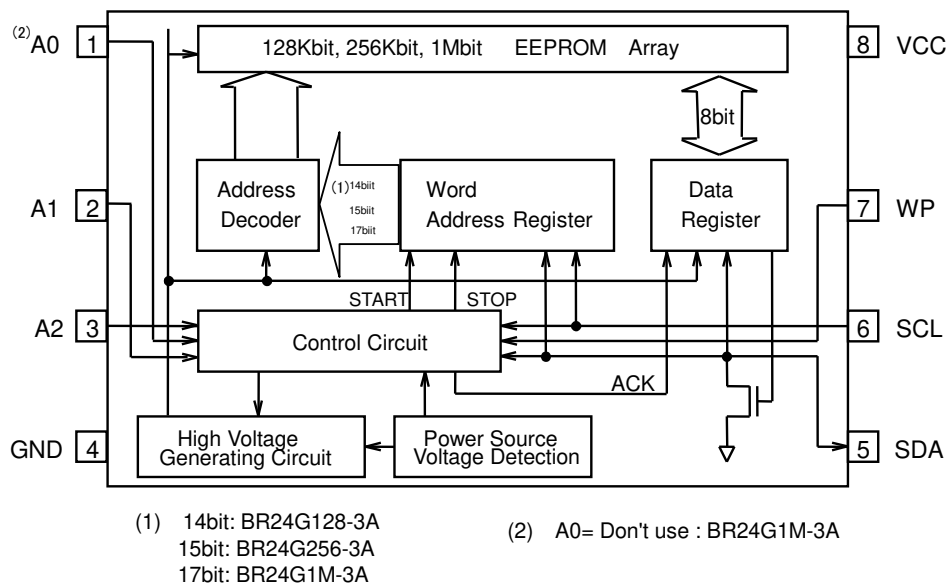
$^{(2)}$A0 1

128Kbit, 256Kbit, 1Mbit EEPROM Array

8 VCC

8bit

Address Decoder

(1)14biit
15biit
17biit

Word Address Register

Data Register

A1 2

7 WP

START STOP

A2 3

Control Circuit

6 SCL

ACK

GND 4

High Voltage Generating Circuit

Power Source Voltage Detection

5 SDA

(1) 14bit: BR24G128-3A
15bit: BR24G256-3A
17bit: BR24G1M-3A

(2) A0= Don't use : BR24G1M-3A